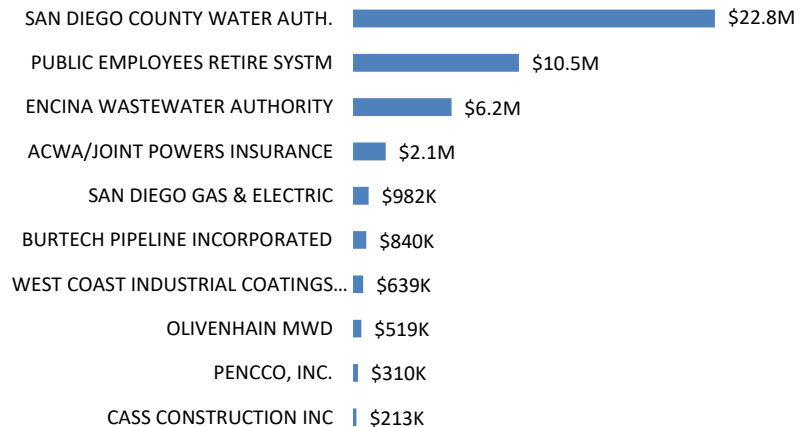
SAN DIEGO COUNTY WATER AUTH. $22.8M
PUBLIC EMPLOYEES RETIRE SYSTM $10.5M
ENCINA WASTEWATER AUTHORITY $6.2M
ACWA/JOINT POWERS INSURANCE $2.1M
SAN DIEGO GAS & ELECTRIC $982K
BURTECH PIPELINE INCORPORATED $840K
WEST COAST INDUSTRIAL COATINGS… $639K
OLIVENHAIN MWD $519K
PENCCO, INC. $310K
CASS CONSTRUCTION INC $213K